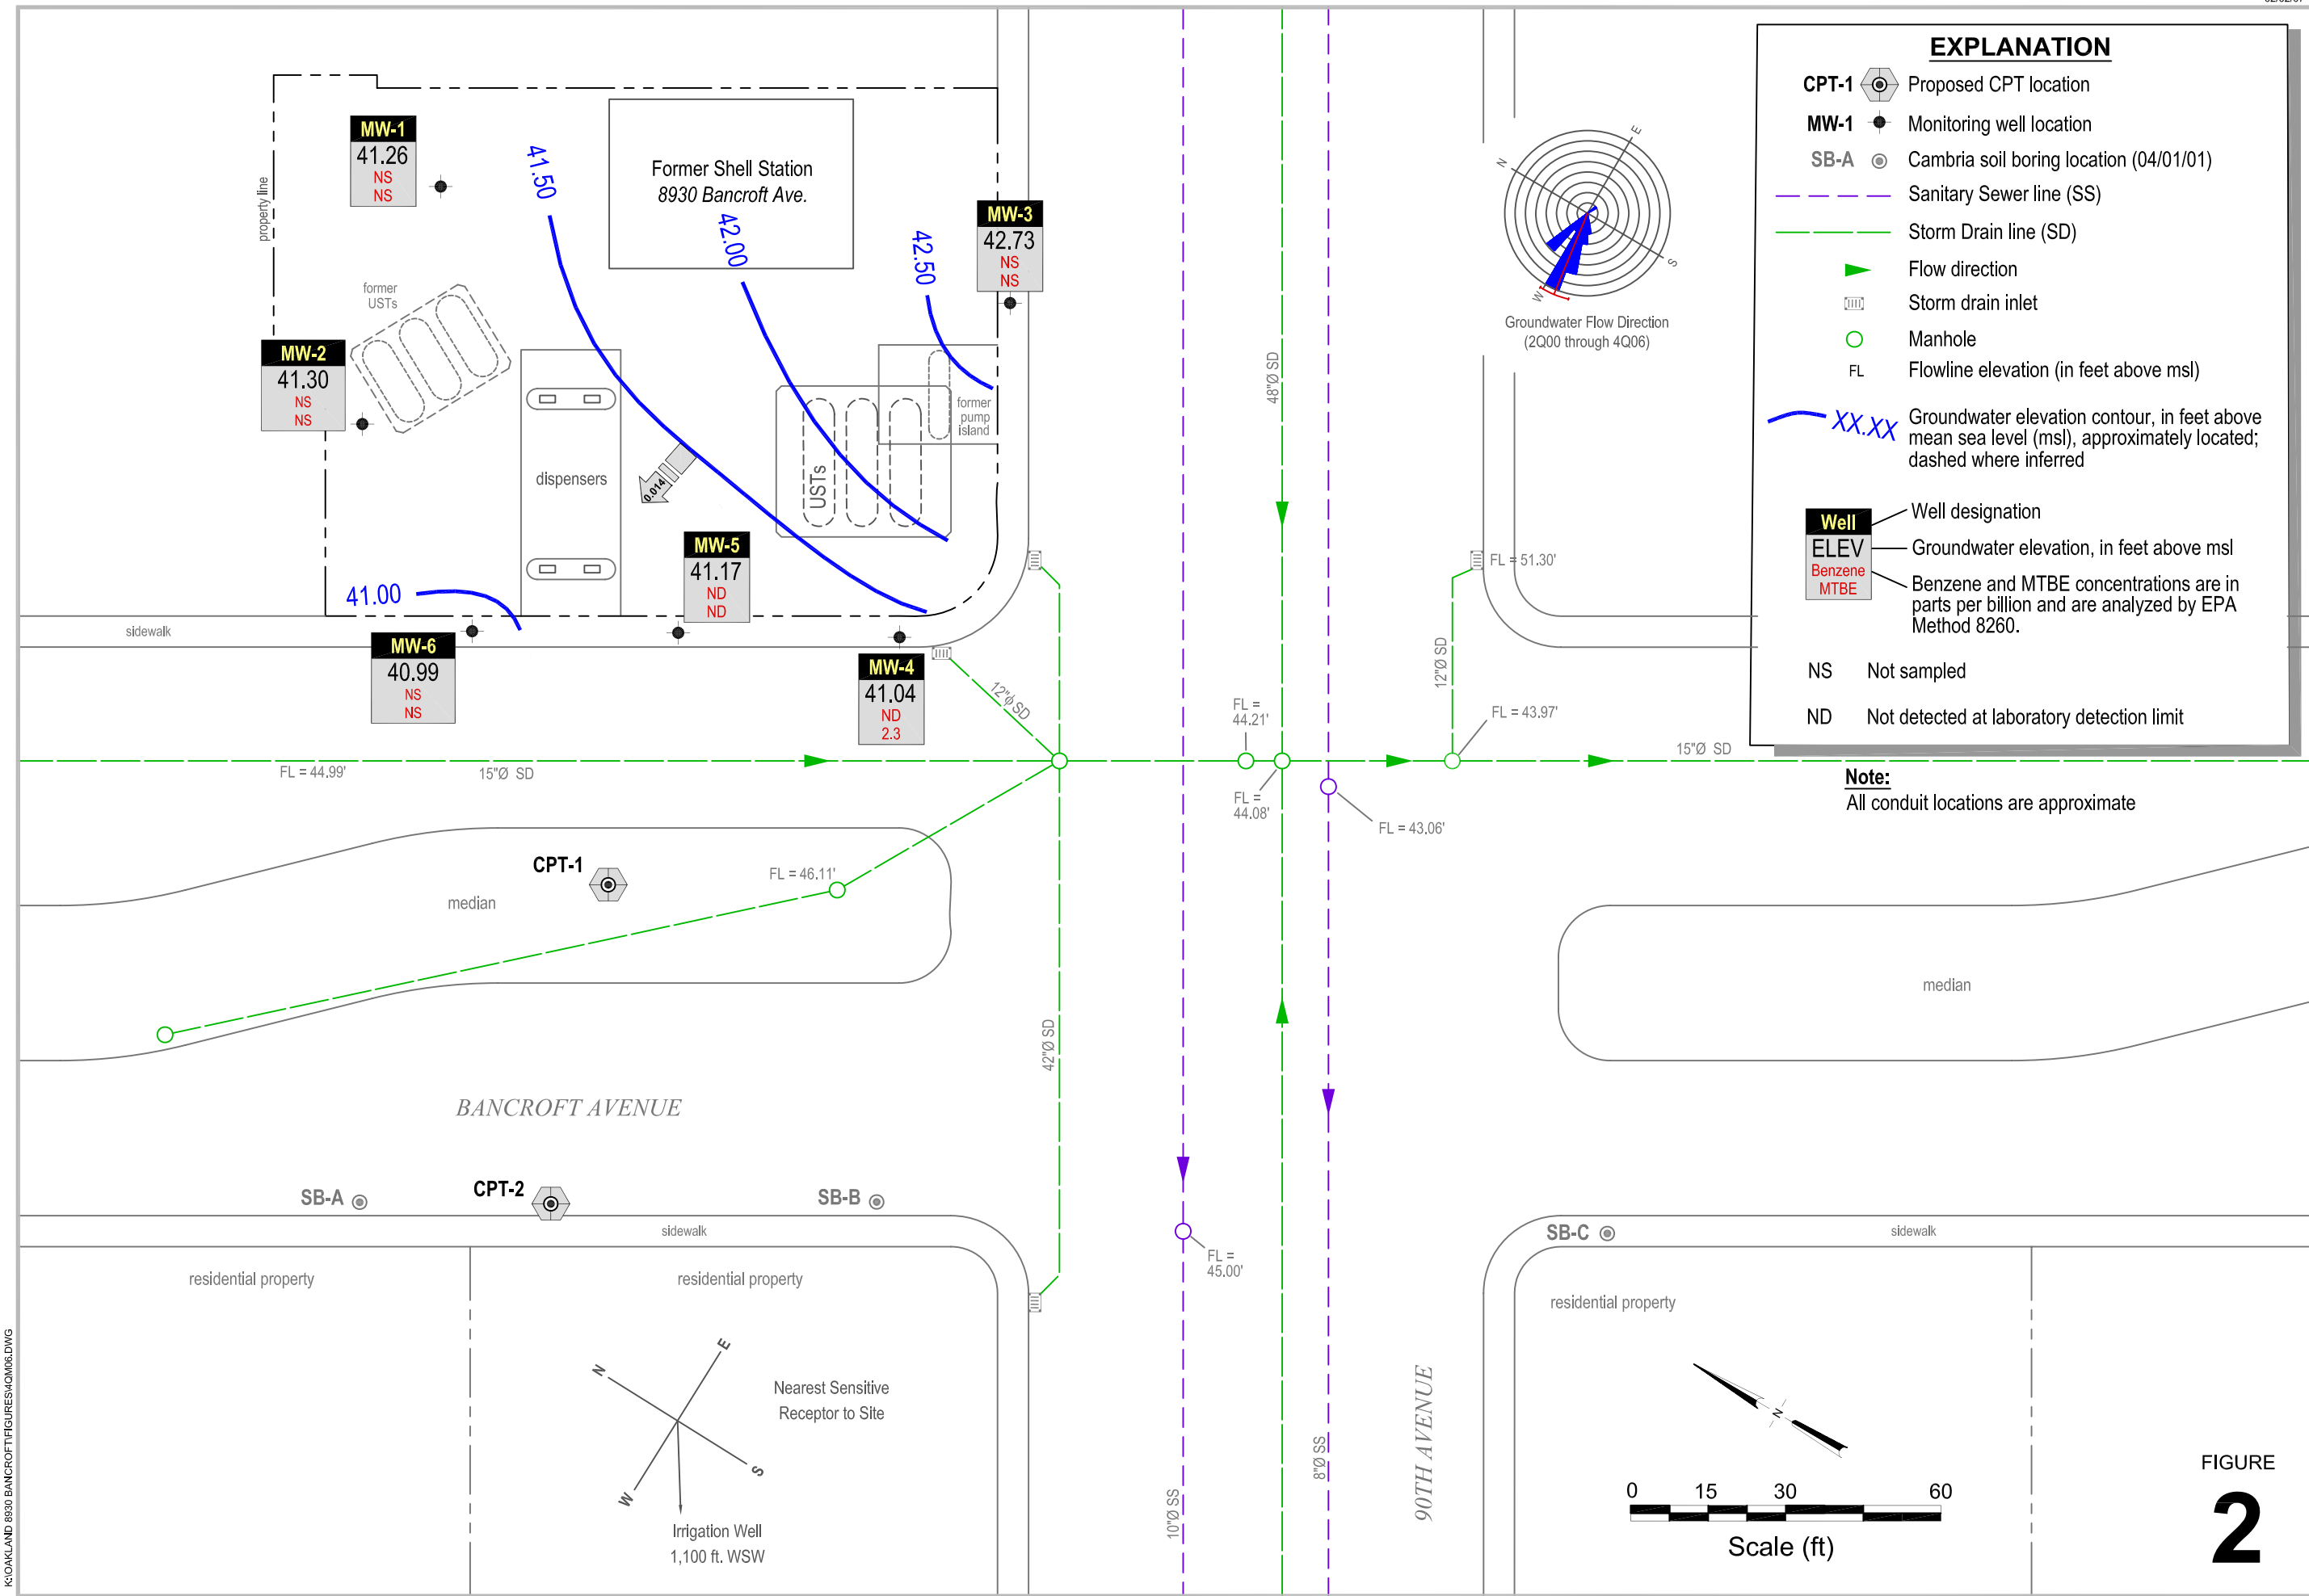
EXPLANATION

CPT-1 Proposed CPT location
MW-1 Monitoring well location
SB-A Cambria soil boring location (04/01/01)
Sanitary Sewer line (SS)
Storm Drain line (SD)
Flow direction
Storm drain inlet
Manhole
FL Flowline elevation (in feet above msl)
XX.XX Groundwater elevation contour, in feet above mean sea level (msl), approximately located; dashed where inferred

Well
ELEV
Benzene
MTBE
Well designation
Groundwater elevation, in feet above msl
Benzene and MTBE concentrations are in parts per billion and are analyzed by EPA Method 8260.

NS Not sampled
ND Not detected at laboratory detection limit

Note:
All conduit locations are approximate

Former Shell Station
8930 Bancroft Ave.

MW-1
41.26
NS
NS

MW-2
41.30
NS
NS

MW-3
42.73
NS
NS

MW-4
41.04
ND
2.3

MW-5
41.17
ND
ND

MW-6
40.99
NS
NS

41.50
42.00
42.50
41.00

property line
former USTs
dispensers
0.014
USTs
former pump island
sidewalk

Groundwater Flow Direction
(2Q00 through 4Q06)
N
E
S
W

FL = 51.30'
12"Ø SD
FL = 43.97'
15"Ø SD
48"Ø SD
FL = 44.21'
FL = 44.08'
FL = 43.06'
12"Ø SD
FL = 44.99'
15"Ø SD
FL = 46.11'
CPT-1
median
42"Ø SD
BANCROFT AVENUE
SB-A
CPT-2
SB-B
sidewalk
FL = 45.00'
median
SB-C
sidewalk
residential property
residential property
residential property
N
E
S
W
Nearest Sensitive Receptor to Site
Irrigation Well
1,100 ft. WSW
10"Ø SS
8"Ø SS
90TH AVENUE
N
0 15 30 60
Scale (ft)
FIGURE
2
K:\OAKLAND 8930 BANCROFT\FIGURES\4Q06.DWG